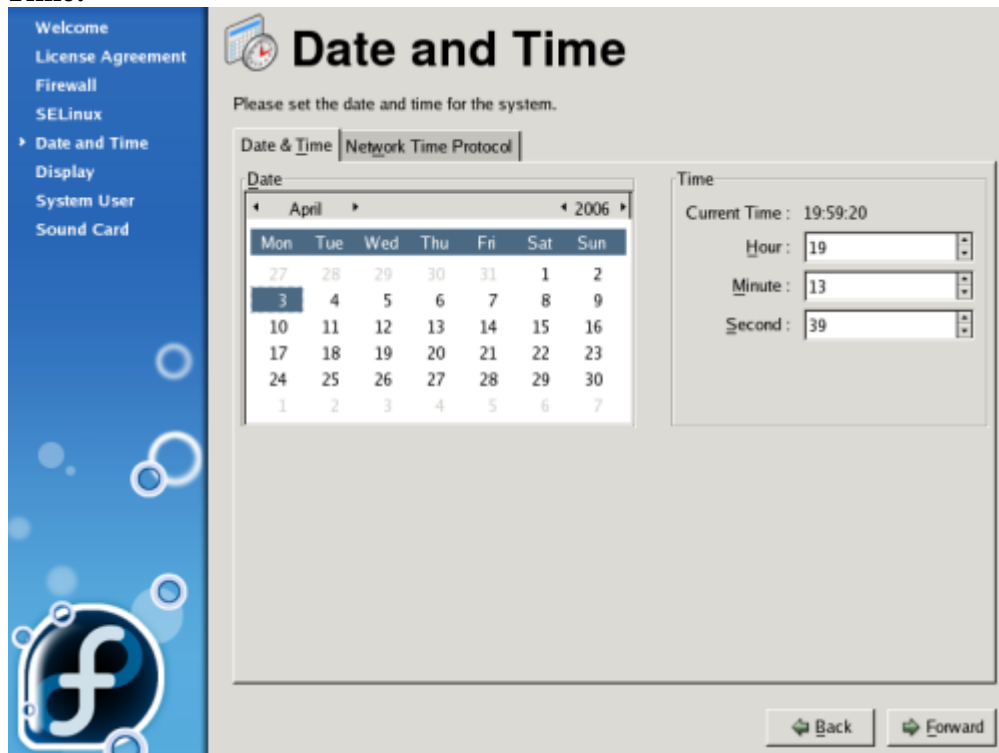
Welcome
License Agreement
Firewall
SELinux
Date and Time
Display
System User
Sound Card

Date and Time

Please set the date and time for the system.

Date & Time | Network Time Protocol

Date

April 2006

| Mon | Tue | Wed | Thu | Fri | Sat | Sun |
|---|---|---|---|---|---|---|
| 27 | 28 | 29 | 30 | 31 | 1 | 2 |
| 3 | 4 | 5 | 6 | 7 | 8 | 9 |
| 10 | 11 | 12 | 13 | 14 | 15 | 16 |
| 17 | 18 | 19 | 20 | 21 | 22 | 23 |
| 24 | 25 | 26 | 27 | 28 | 29 | 30 |
| 1 | 2 | 3 | 4 | 5 | 6 | 7 |

Time

Current Time : 19:59:20
Hour : 19
Minute : 13
Second : 39

Back
Forward